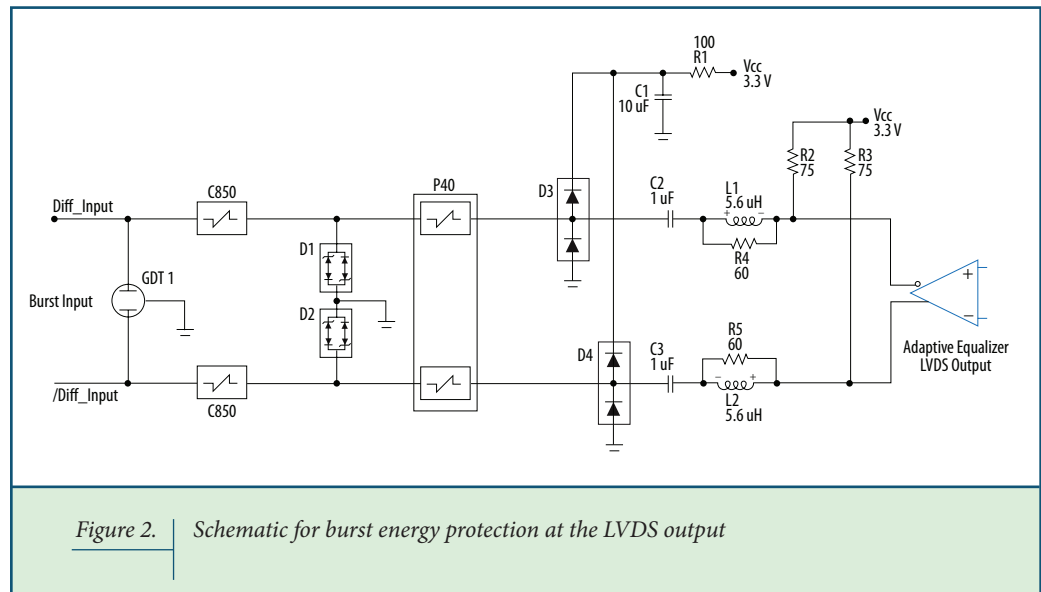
100
R1
Vcc
3.3 V
C1
10 uF
Vcc
3.3 V
R2
75
R3
75
C850
P40
D3
C2
1 uF
L1
5.6 uH
Diff_Input
R4
60
D1
GDT 1
Burst Input
D2
D4
C3
1 uF
R5
60
Adaptive Equalizer
LVDS Output
/Diff_Input
C850
L2
5.6 uH

Figure 2. Schematic for burst energy protection at the LVDS output